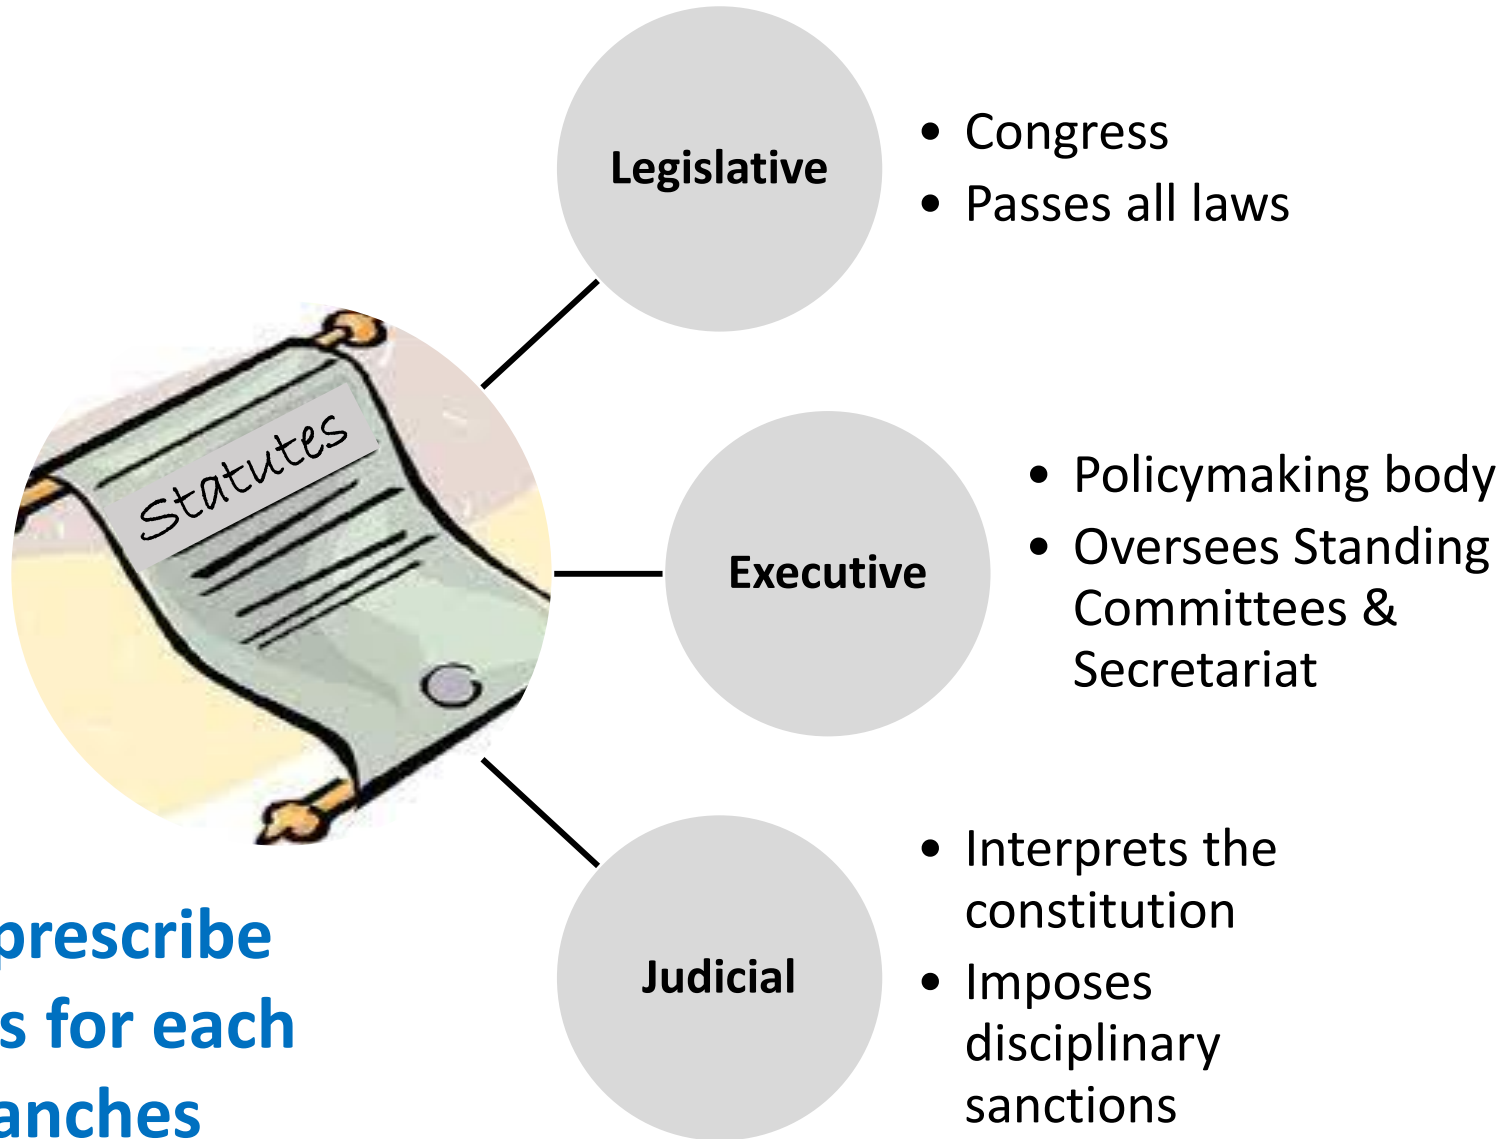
Statutes

Legislative

- Congress
- Passes all laws

Executive

- Policymaking body
- Oversees Standing Committees & Secretariat

Judicial

- Interprets the constitution
- Imposes disciplinary sanctions

prescribe
s for each
anches